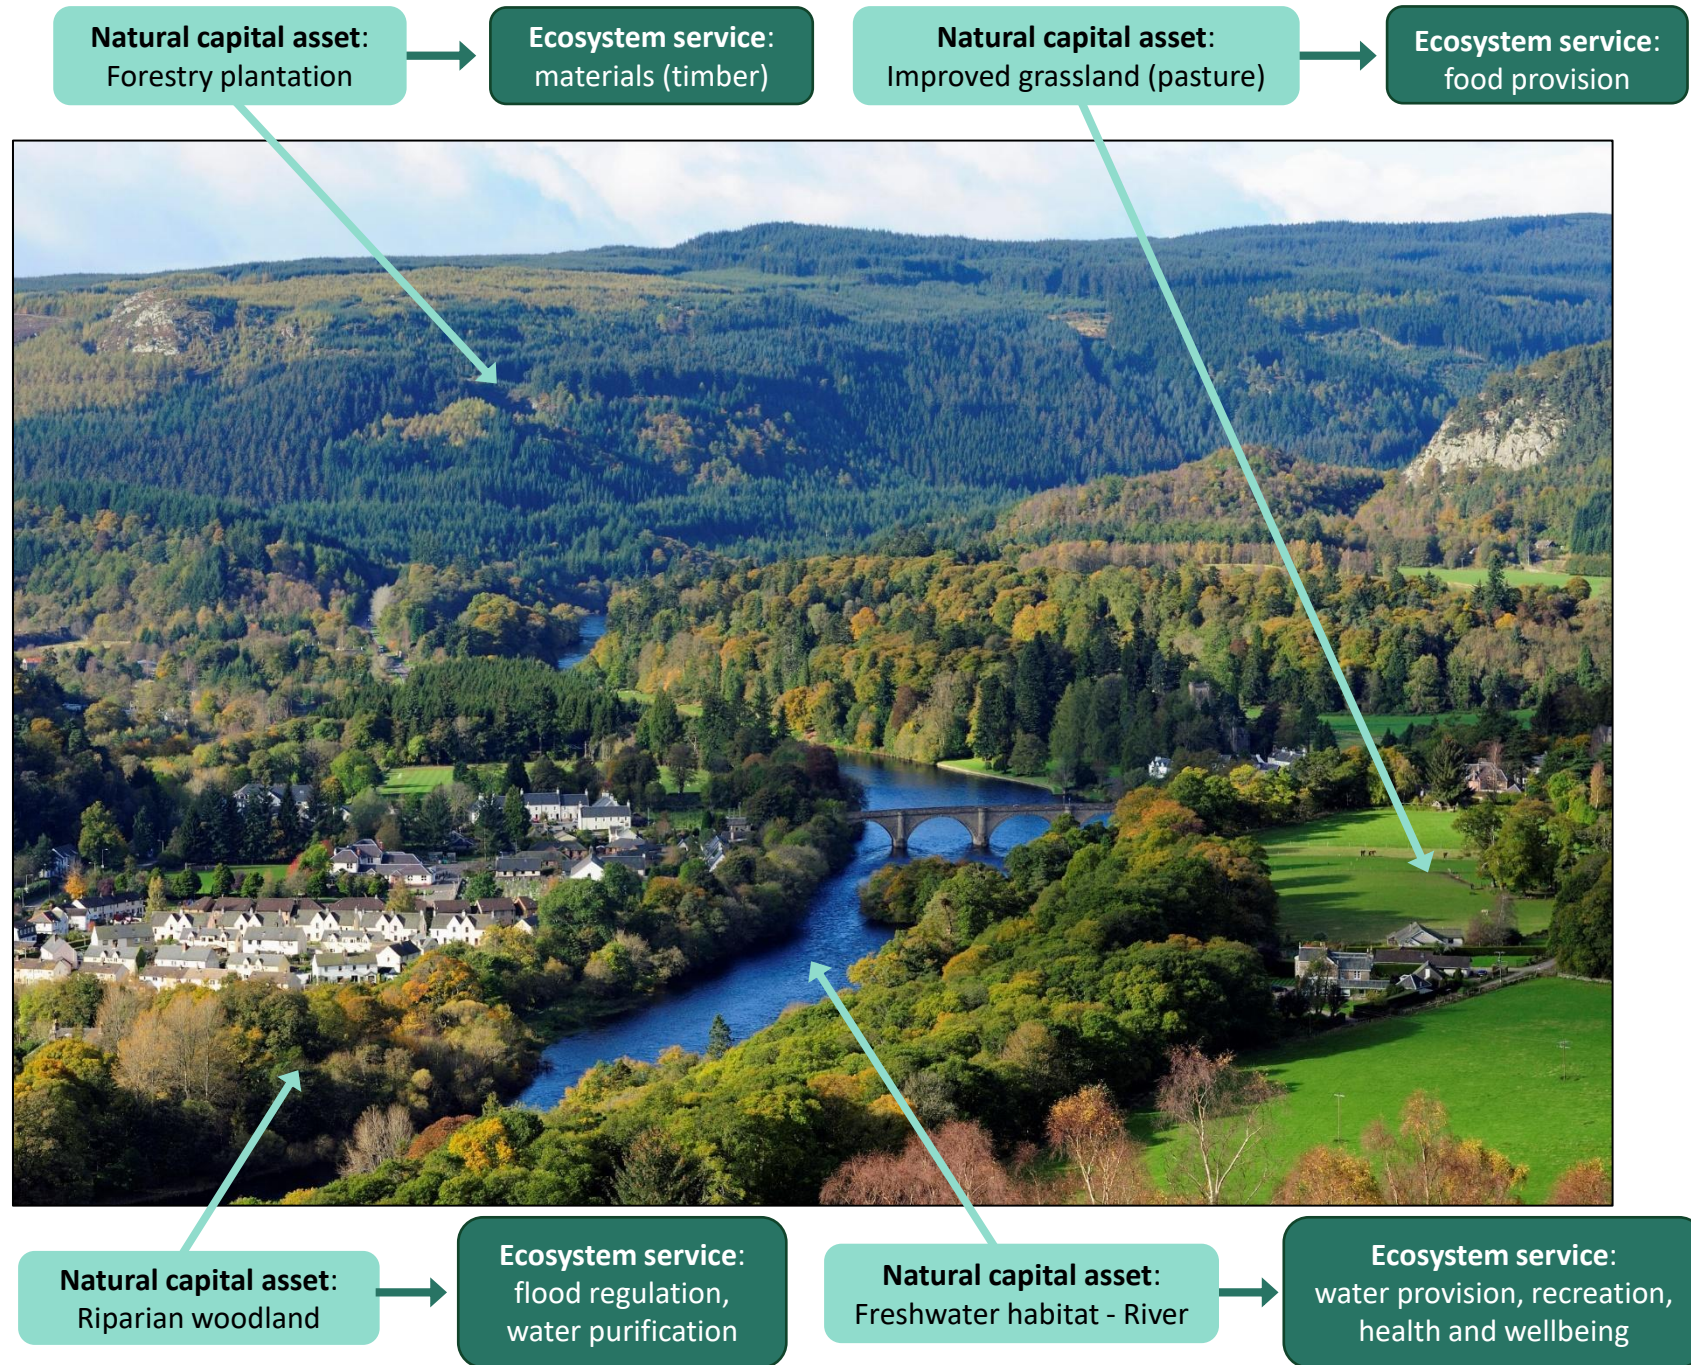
Natural capital asset:
Forestry plantation

Ecosystem service:
materials (timber)

Natural capital asset:
Improved grassland (pasture)

Ecosystem service:
food provision

Natural capital asset:
Riparian woodland

Ecosystem service:
flood regulation, water purification

Natural capital asset:
Freshwater habitat - River

Ecosystem service:
water provision, recreation, health and wellbeing